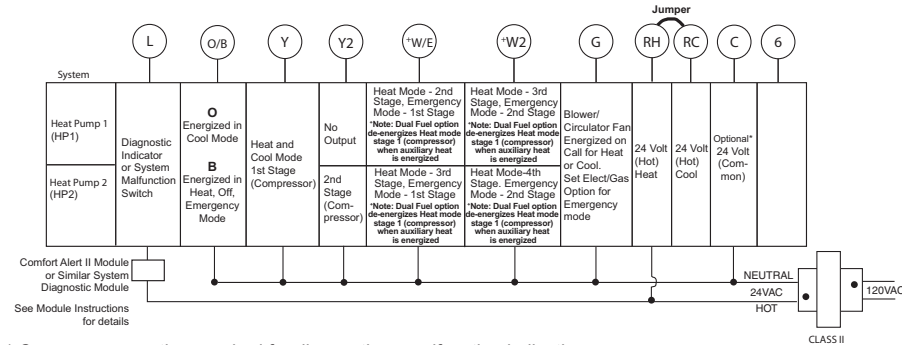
Jumper

L O/B Y Y2 +W/E +W2 G RH RC C 6

System

| System | L | O/B | Y | Y2 | +W/E | +W2 | G | RH | RC | C | 6 |
|---|---|---|---|---|---|---|---|---|---|---|---|
| Heat Pump 1 (HP1) | Diagnostic Indicator or System Malfunction Switch | **O** Energized in Cool Mode **B** Energized in Heat, Off, Emergency Mode | Heat and Cool Mode 1st Stage (Compressor) | No Output | Heat Mode - 2nd Stage, Emergency Mode - 1st Stage *Note: Dual Fuel option de-energizes Heat mode stage 1 (compressor) when auxiliary heat is energized | Heat Mode - 3rd Stage, Emergency Mode - 2nd Stage *Note: Dual Fuel option de-energizes Heat mode stage 1 (compressor) when auxiliary heat is energized | Blower/ Circulator Fan Energized on Call for Heat or Cool. Set Elect/Gas Option for Emergency mode | 24 Volt (Hot) Heat | 24 Volt (Hot) Cool | Optional* 24 Volt (Common) | |
| Heat Pump 2 (HP2) | | | | 2nd Stage (Compressor) | Heat Mode - 3rd Stage, Emergency Mode - 1st Stage *Note: Dual Fuel option de-energizes Heat mode stage 1 (compressor) when auxiliary heat is energized | Heat Mode-4th Stage. Emergency Mode - 2nd Stage *Note: Dual Fuel option de-energizes Heat mode stage 1 (compressor) when auxiliary heat is energized | | | | | |

Comfort Alert II Module or Similar System Diagnostic Module

See Module Instructions for details

NEUTRAL
24VAC
HOT
120VAC
CLASS II